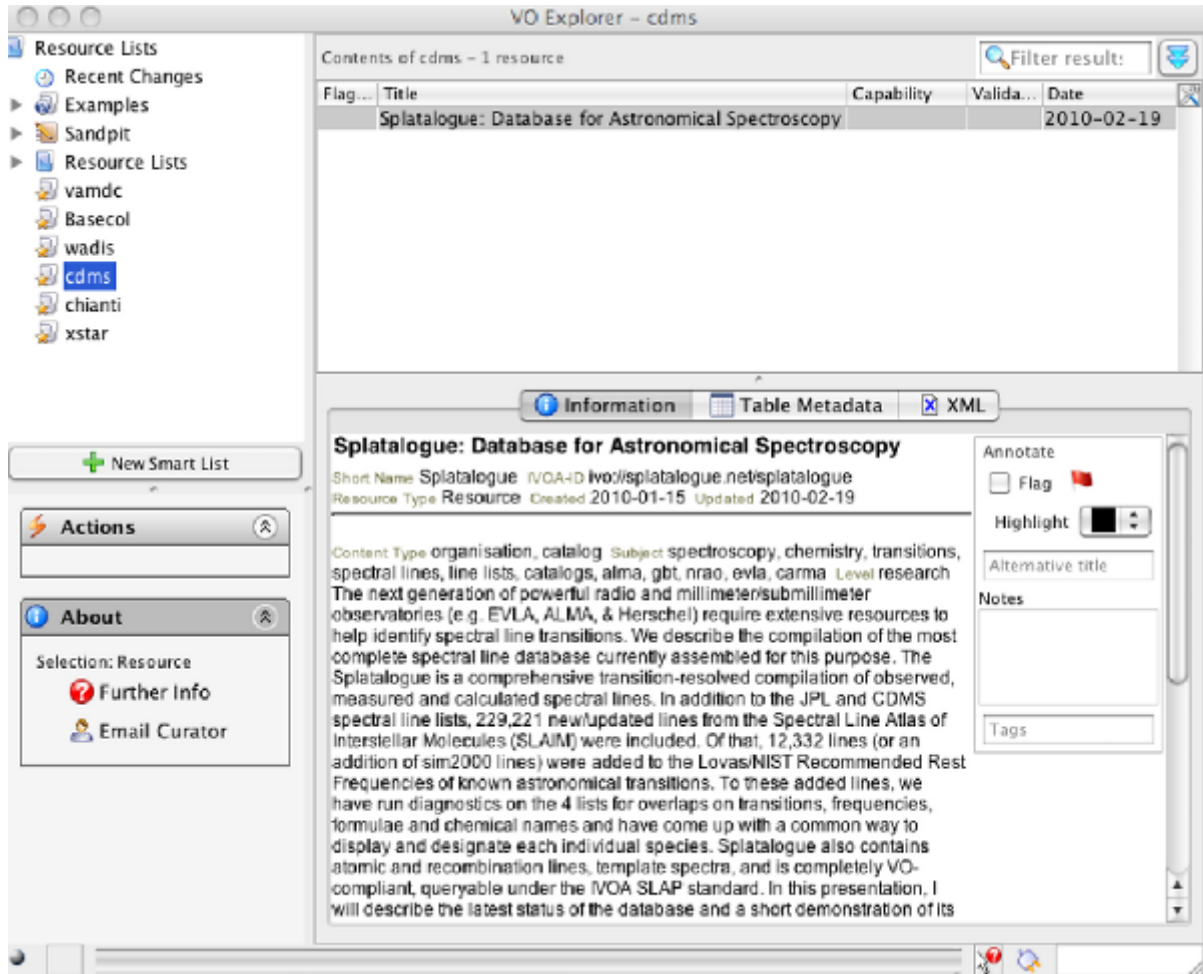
VO Explorer – cdms

Resource Lists
Recent Changes
Examples
Sandpit
Resource Lists
vamdc
Basecol
wadis
cdms
chianti
xstar

New Smart List

Actions

About
Selection: Resource
Further Info
Email Curator

Contents of cdms – 1 resource

Filter results

| Flag... | Title | Capability | Valida... | Date |
|---|---|---|---|---|
| | Splatalogue: Database for Astronomical Spectroscopy | | | 2010-02-19 |

Information | Table Metadata | XML

Splatalogue: Database for Astronomical Spectroscopy

Short Name Splatalogue IVOA-ID ivo://splatalogue.net/splatalogue
Resource Type Resource Created 2010-01-15 Updated 2010-02-19

Content Type organisation, catalog Subject spectroscopy, chemistry, transitions, spectral lines, line lists, catalogs, alma, gbt, nrao, evla, carma Level research
The next generation of powerful radio and millimeter/submillimeter observatories (e.g. EVLA, ALMA, & Herschel) require extensive resources to help identify spectral line transitions. We describe the compilation of the most complete spectral line database currently assembled for this purpose. The Splatalogue is a comprehensive transition-resolved compilation of observed, measured and calculated spectral lines. In addition to the JPL and CDMS spectral line lists, 229,221 new/updated lines from the Spectral Line Atlas of Interstellar Molecules (SLAIM) were included. Of that, 12,332 lines (or an addition of sim2000 lines) were added to the Lovas/NIST Recommended Rest Frequencies of known astronomical transitions. To these added lines, we have run diagnostics on the 4 lists for overlaps on transitions, frequencies, formulae and chemical names and have come up with a common way to display and designate each individual species. Splatalogue also contains atomic and recombination lines, template spectra, and is completely VO-compliant, queryable under the IVOA SLAP standard. In this presentation, I will describe the latest status of the database and a short demonstration of its

Annotate
Flag
Highlight
Alternative title
Notes
Tags